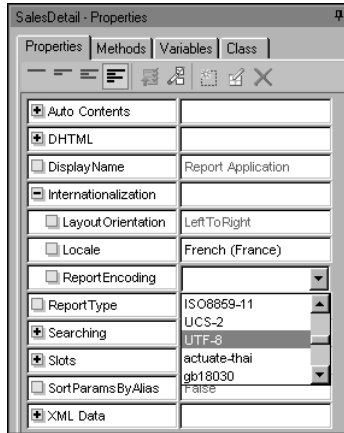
SalesDetail - Properties

Properties | Methods | Variables | Class

| | |
|---|---|
| Auto Contents | |
| DHTML | |
| DisplayName | Report Application |
| Internationalization | |
| LayoutOrientation | LeftToRight |
| Locale | French (France) |
| ReportEncoding | |
| ReportType | ISO8859-11 |
| Searching | UCS-2 |
| | UTF-8 |
| Slots | actuate-thai |
| | gb18030 |
| SortParamsByAlias | False |
| XML Data | |